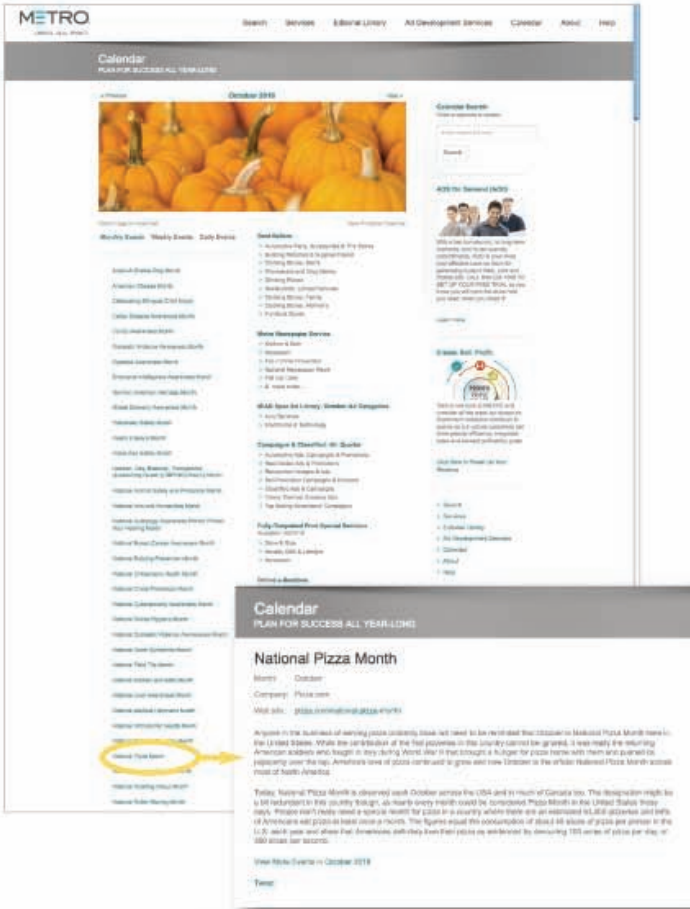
METRO

Search Services Editorial Library Ad Development Services Calendar About Help

Calendar
PLAN FOR SUCCESS ALL YEAR-LONG

October 2018

Monthly Events Weekly Events Daily Events

National Pizza Month

Calendar
PLAN FOR SUCCESS ALL YEAR-LONG

National Pizza Month

Month: October

Company: Pizza.com

Web site: pizza.com/national-pizza-month

Anyone in the business of serving pizza probably does not need to be reminded that October is National Pizza Month here in the United States. While the contribution of the first pizzerias in this country cannot be ignored, it was really the returning American soldiers who fought in Italy during World War II that brought a hunger for pizza home with them and pushed its popularity over the top. America's love of pizza continued to grow and now October is the official National Pizza Month across most of North America.

Today, National Pizza Month is observed each October across the USA and in much of Canada too. The designation might be a bit redundant in this country though, as nearly every month could be considered Pizza Month in the United States these days. People don't really need a special month for pizza in a country where there are an estimated 61,000 pizzerias and 94% of Americans eat pizza at least once a month. The figures equal the consumption of about 46 slices of pizza per person in the U.S. each year and show that Americans definitely love their pizza as evidenced by devouring 100 acres of pizza per day, or 350 slices per second.

View More Events in October 2018

Tweet